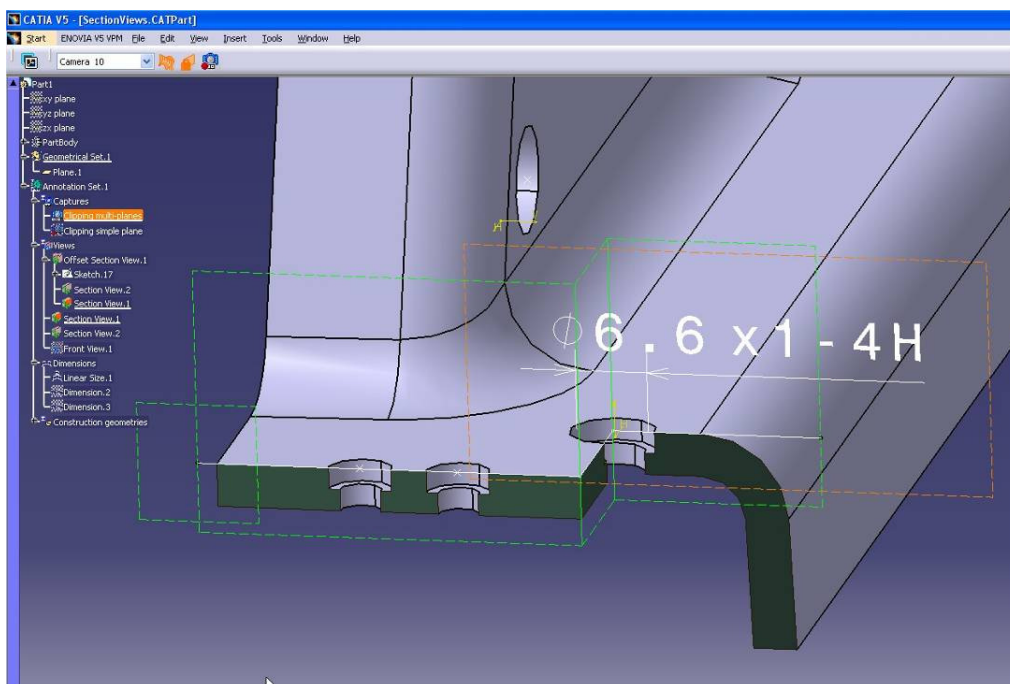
CATIA V5 - [SectionViews.CATPart]

Start ENOVIA V5 VPM File Edit View Insert Tools Window Help

Camera 10

Part1
xy plane
yz plane
zx plane
PartBody
Geometrical Set.1
Plane.1
Annotation Set.1
Captures
Clipping multi-planes
Clipping simple plane
Views
Offset Section View.1
Sketch.17
Section View.2
Section View.1
Section View.1
Section View.2
Front View.1
Dimensions
Linear Size.1
Dimension.2
Dimension.3
Construction geometries

H

$\varnothing$6.6 x1-4H